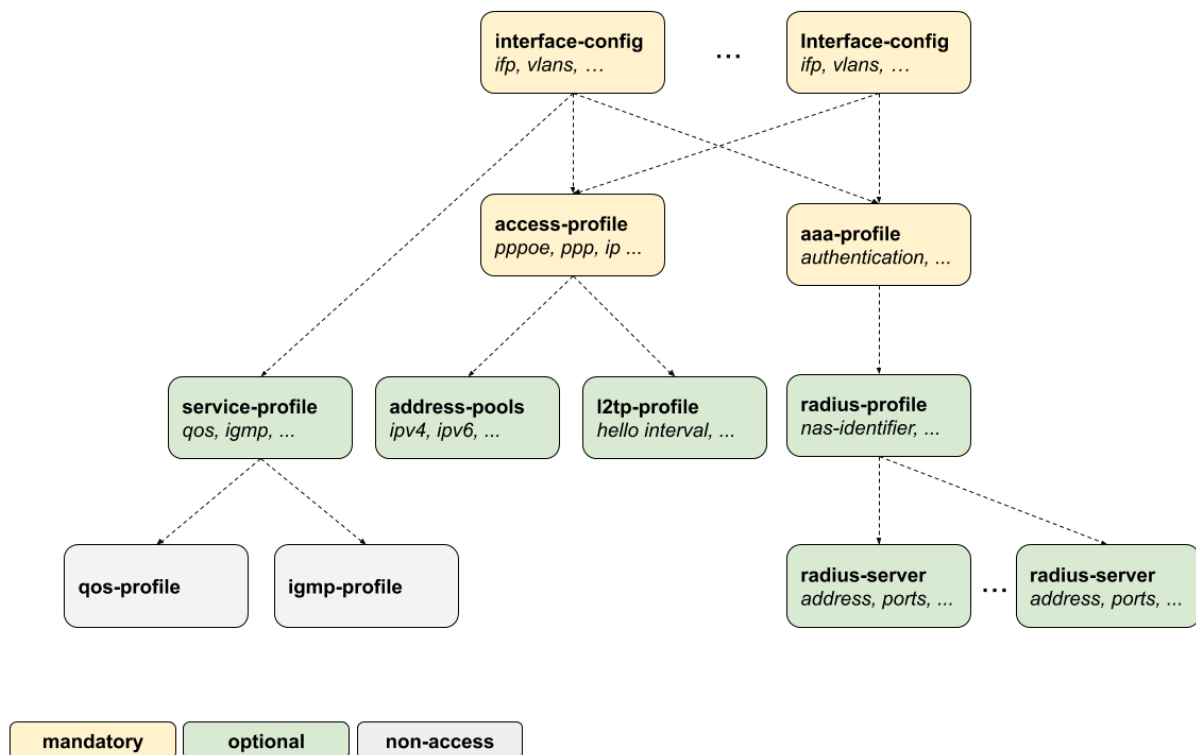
**interface-config**
*ifp, vlans, …*

…

**Interface-config**
*ifp, vlans, …*

**access-profile**
*pppoe, ppp, ip ...*

**aaa-profile**
*authentication, ...*

**service-profile**
*qos, igmp, ...*

**address-pools**
*ipv4, ipv6, ...*

**l2tp-profile**
*hello interval, ...*

**radius-profile**
*nas-identifier, ...*

**qos-profile**

**igmp-profile**

**radius-server**
*address, ports, ...*

…

**radius-server**
*address, ports, ...*

**mandatory** **optional** **non-access**